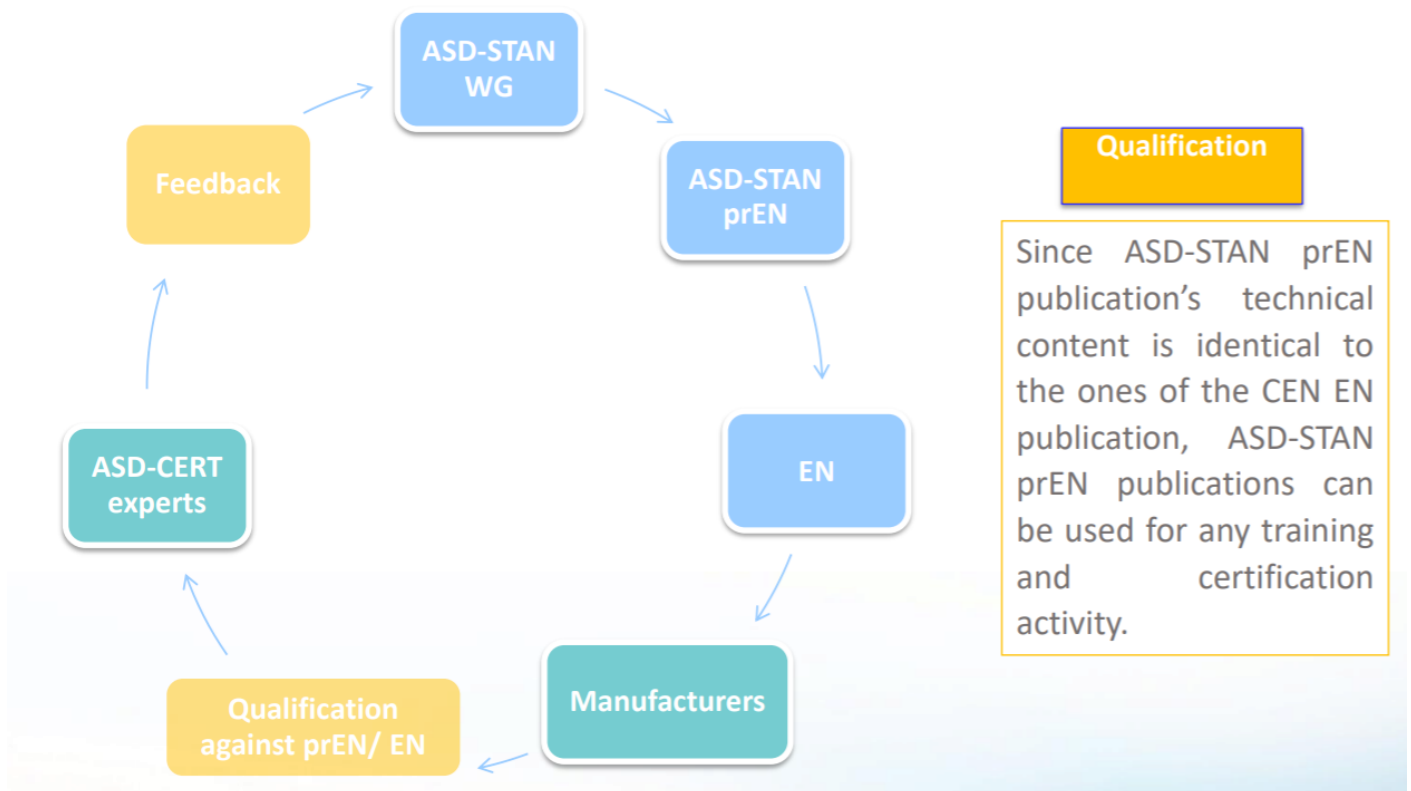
ASD-STAN WG

ASD-STAN prEN

EN

Manufacturers

Qualification against prEN/ EN

ASD-CERT experts

Feedback

Qualification

Since ASD-STAN prEN publication’s technical content is identical to the ones of the CEN EN publication, ASD-STAN prEN publications can be used for any training and certification activity.